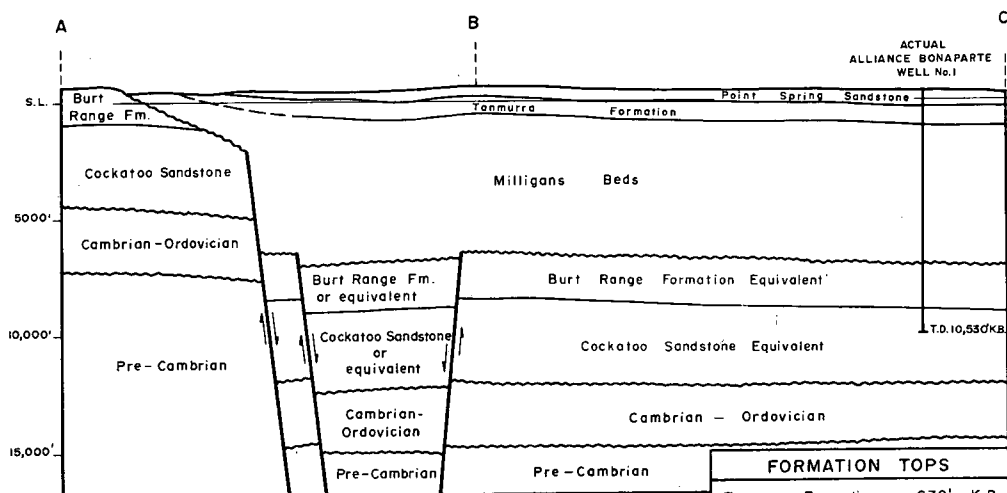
A

B

C

ACTUAL ALLIANCE BONAPARTE WELL No.1

S.L.

Burt Range Fm.

Point Spring Sandstone

Tanmurra Formation

Cockatoo Sandstone

Milligans Beds

5000'

Cambrian - Ordovician

Burt Range Fm. or equivalent

Burt Range Formation Equivalent

10,000'

Cockatoo Sandstone or equivalent

Cockatoo Sandstone Equivalent

T.D. 10,530' K.B.

Pre-Cambrian

Cambrian-Ordovician

Cambrian - Ordovician

15,000'

Pre-Cambrian

Pre-Cambrian

FORMATION TOPS

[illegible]